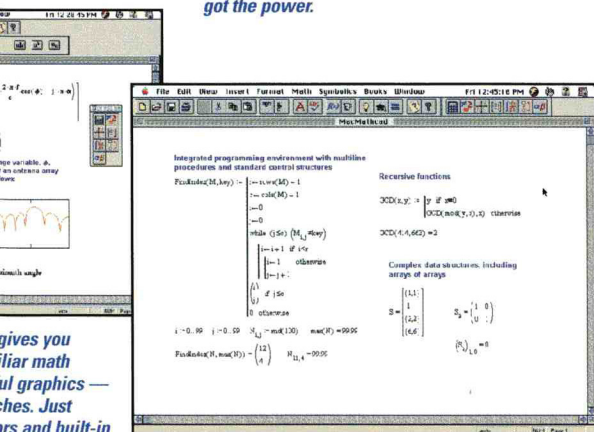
got the power.

File Edit View Insert Format Math Symbolics Books Window Fri 12:45:16 PM

MathCad

Integrated programming environment with multiline procedures and standard control structures

FindIndex(M, key) := | i ← rows(M) − 1
j ← cols(M) − 1
i ← 0
j ← 0
while (j≤c) $(M_{i,j} \neq key)$
| i ← i + 1 if i<r
| i ← 1 otherwise
| j ← j + 1
$\binom{i}{j}$ if j≤c
0 otherwise

i := 0 .. 99 j := 0 .. 59 $N_{i,j}$ := rnd(100) max(N) = 99.99

FindIndex(N, max(N)) = $\binom{12}{4}$ $N_{12,4}$ = 99.99

Recursive functions

GCD(x, y) := | y if x=0
GCD(mod(y, x), x) otherwise

GCD(414, 662) = 2

Complex data structures, including arrays of arrays

S = $\begin{pmatrix} \{1,1\} \\ 1 \\ \{2,2\} \\ \{4,4\} \end{pmatrix}$ $S_2 = \begin{pmatrix} 1 & 0 \\ 0 & 1 \end{pmatrix}$

$(S_2)_{1,0}$ = 0

gives you
iliar math
ul graphics —
ches. Just
rs and built-in

ge variable, φ,
an antenna array
ws:

imuth angle

10:12:28 PM